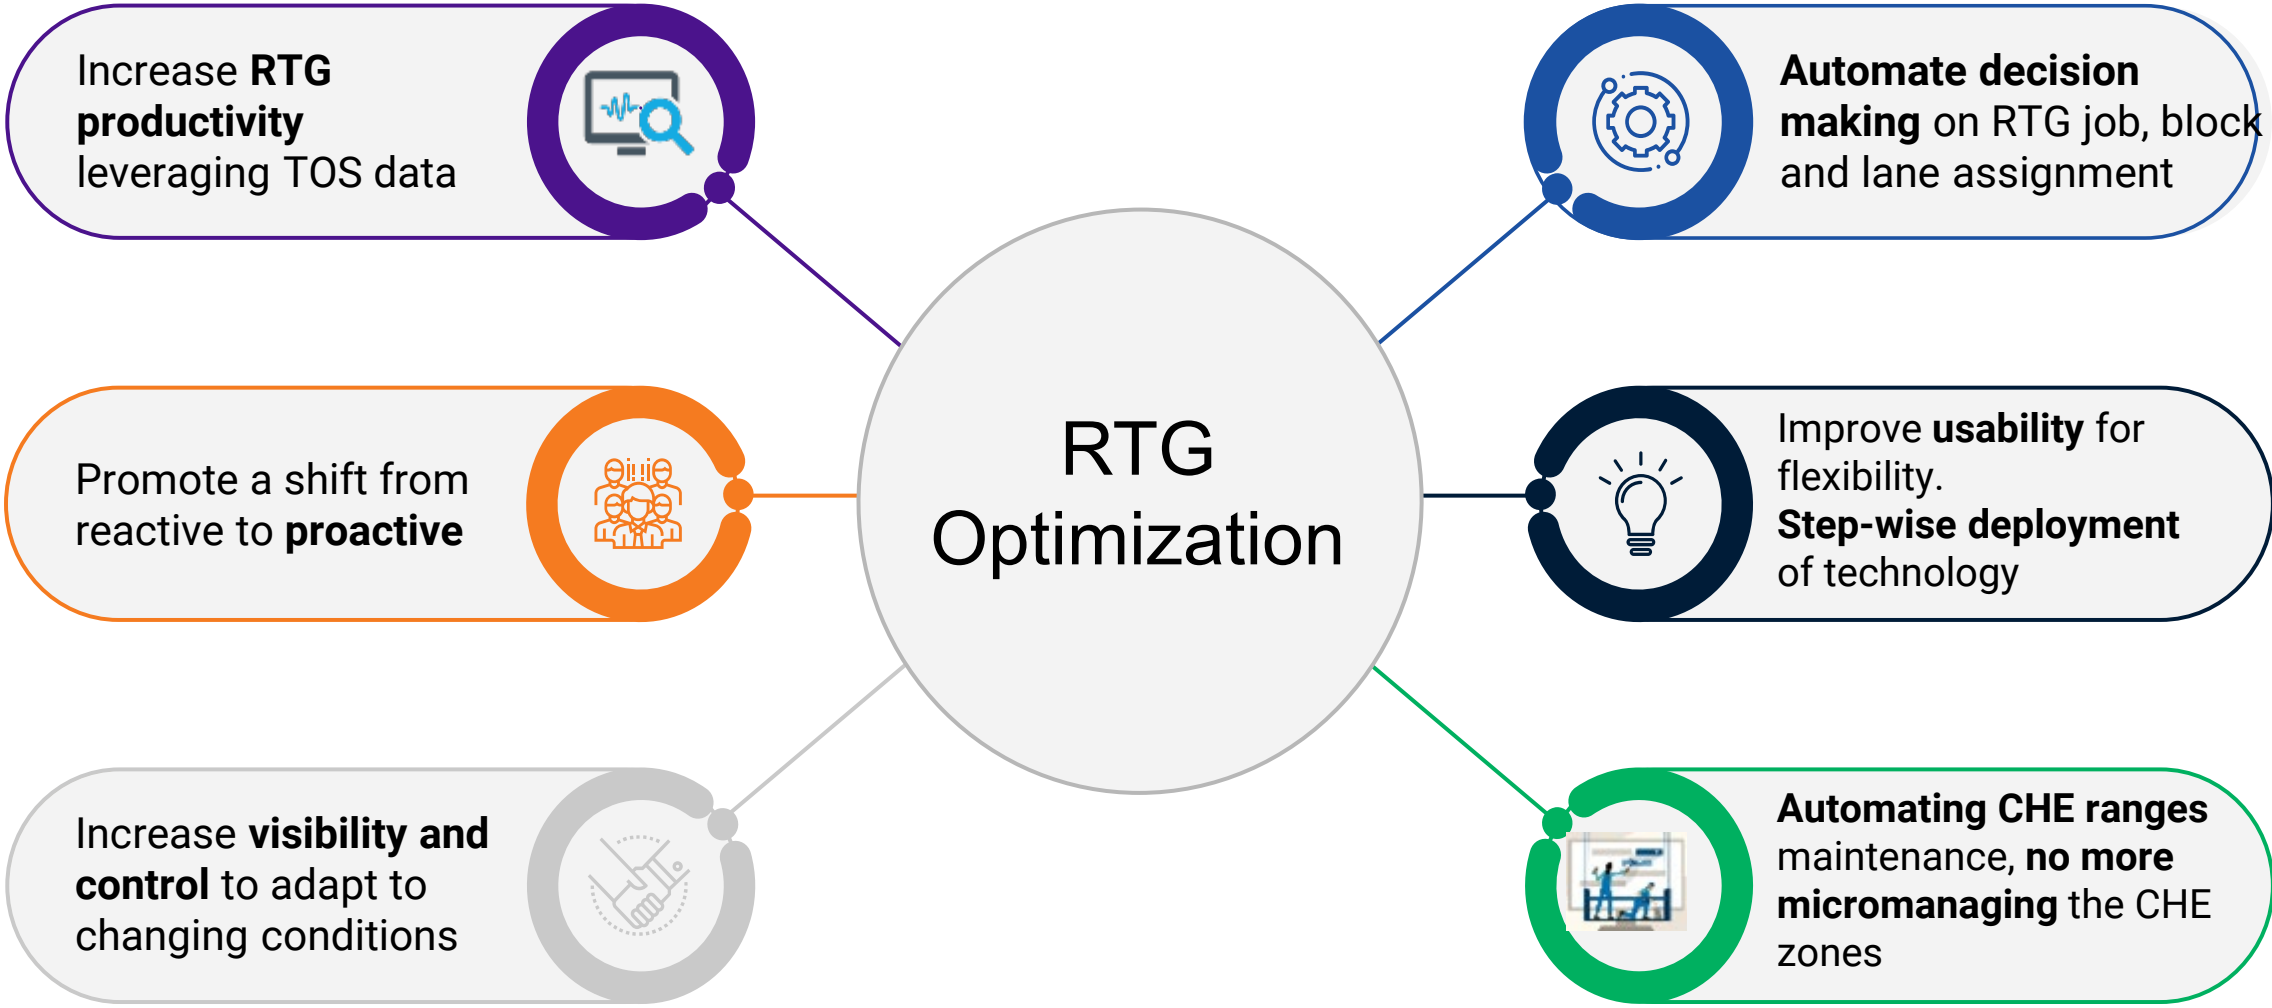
Increase **RTG productivity** leveraging TOS data

**Automate decision making** on RTG job, block and lane assignment

Promote a shift from reactive to **proactive**

RTG Optimization

Improve **usability** for flexibility.
**Step-wise deployment** of technology

Increase **visibility and control** to adapt to changing conditions

**Automating CHE ranges** maintenance, **no more micromanaging** the CHE zones